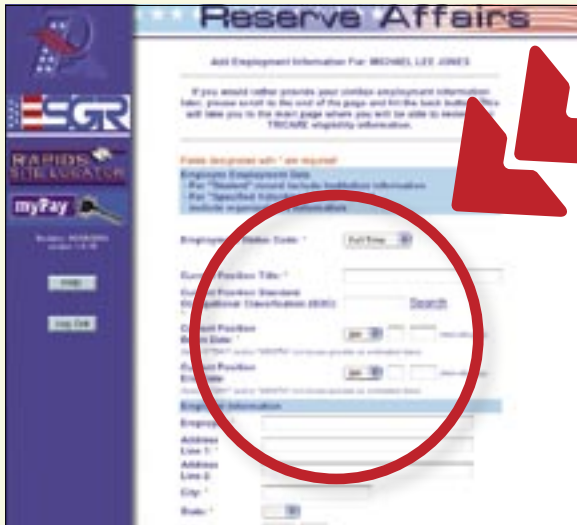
Reserve Affairs

ESGR

RAPIDS SITE LOCATOR

myPay

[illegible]

Help

Log Out

Add Employment Information For: MICHAEL LEE JONES

If you would rather provide your civilian employment information later, please scroll to the end of the page and hit the back button. This will take you to the main page where you will be able to review your TRICARE eligibility information.

Fields designated with * are required

Employee Employment Data
- For "Student" record include Institution information
- For "Specified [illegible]
- include organization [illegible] information

Employment Status Code: * Full Time

Current Position Title: *

Current Position Standard Occupational Classification (SOC): Search

Current Position Start Date: * Jan

Current Position End Date: Jan

Employer Information

Employer

Address Line 1: *

Address Line 2:

City: *

State: *